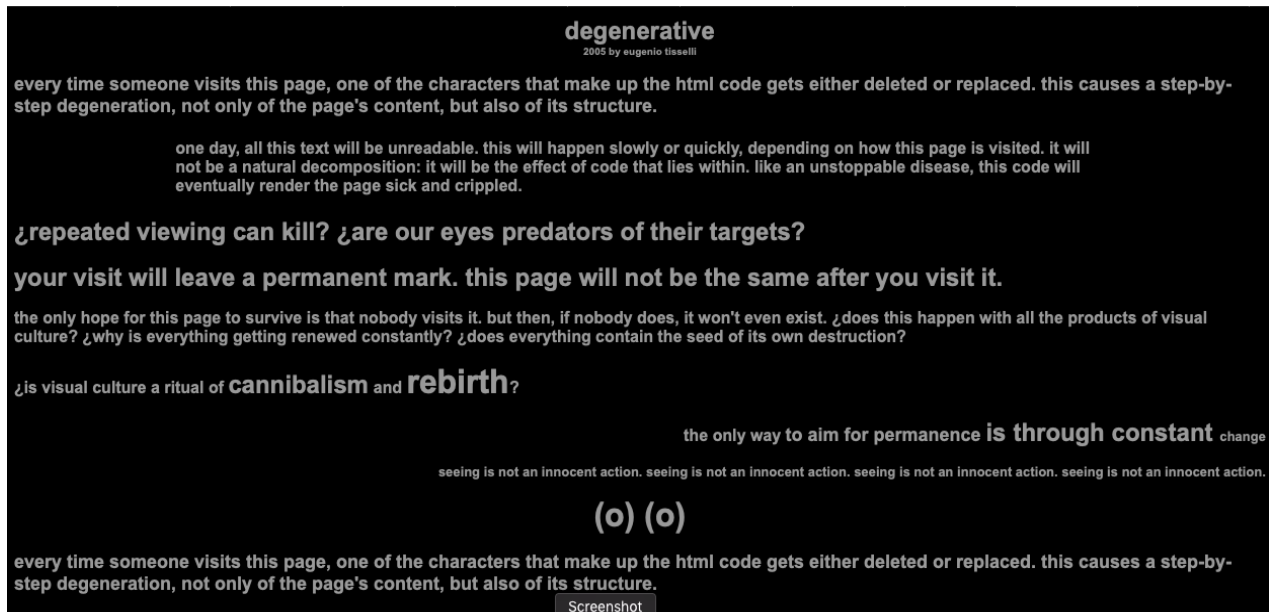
degenerative
2005 by eugenio tisselli

every time someone visits this page, one of the characters that make up the html code gets either deleted or replaced. this causes a step-by-step degeneration, not only of the page's content, but also of its structure.

one day, all this text will be unreadable. this will happen slowly or quickly, depending on how this page is visited. it will not be a natural decomposition: it will be the effect of code that lies within. like an unstoppable disease, this code will eventually render the page sick and crippled.

¿repeated viewing can kill? ¿are our eyes predators of their targets?

your visit will leave a permanent mark. this page will not be the same after you visit it.

the only hope for this page to survive is that nobody visits it. but then, if nobody does, it won't even exist. ¿does this happen with all the products of visual culture? ¿why is everything getting renewed constantly? ¿does everything contain the seed of its own destruction?

¿is visual culture a ritual of cannibalism and rebirth?

the only way to aim for permanence is through constant change

seeing is not an innocent action. seeing is not an innocent action. seeing is not an innocent action. seeing is not an innocent action.

(o) (o)

every time someone visits this page, one of the characters that make up the html code gets either deleted or replaced. this causes a step-by-step degeneration, not only of the page's content, but also of its structure.

Screenshot